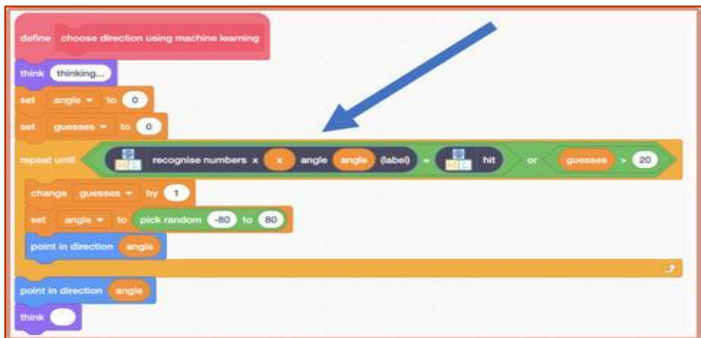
define choose direction using machine learning

think thinking...

set angle ▾ to 0

set guesses ▾ to 0

repeat until recognise numbers x x angle angle (label) = hit or guesses > 20

change guesses ▾ by 1

set angle ▾ to pick random -80 to 80

point in direction angle

point in direction angle

think